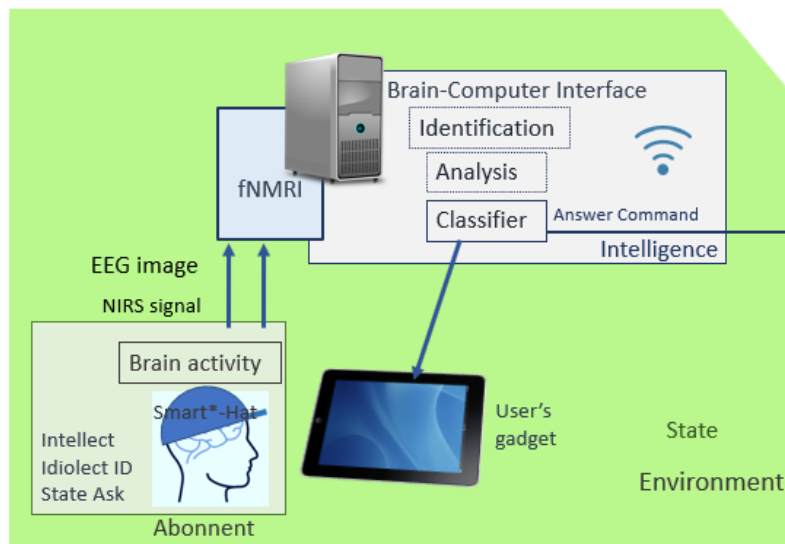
Brain-Computer Interface

Identification

Analysis

fNMRI

Classifier

Answer Command

Intelligence

EEG image

NIRS signal

Brain activity

Smart*-Hat

Intellect
Idiolect ID
State Ask

Abonnent

User's gadget

State

Environment